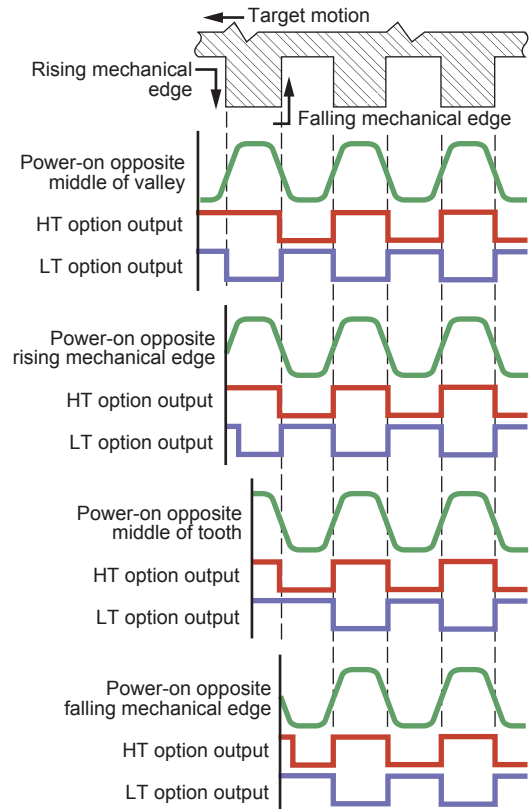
Target motion

Rising mechanical edge

Falling mechanical edge

Power-on opposite middle of valley

HT option output

LT option output

Power-on opposite rising mechanical edge

HT option output

LT option output

Power-on opposite middle of tooth

HT option output

LT option output

Power-on opposite falling mechanical edge

HT option output

LT option output